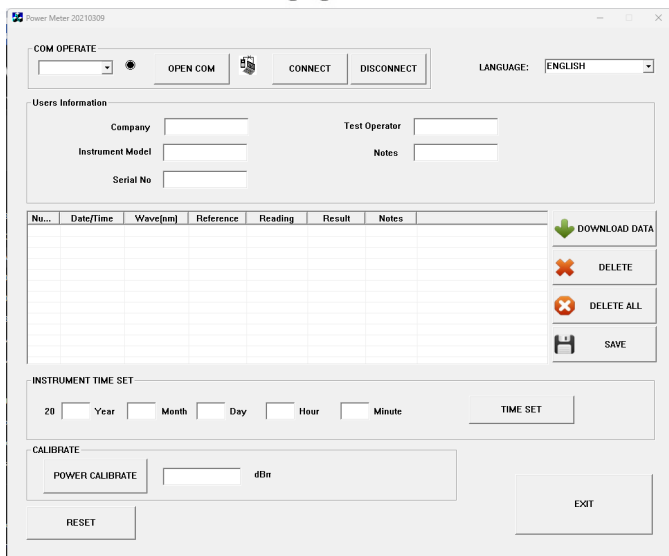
Power Meter 20210309

COM OPERATE

OPEN COM

CONNECT

DISCONNECT

LANGUAGE: ENGLISH

Users Information

Company

Test Operator

Instrument Model

Notes

Serial No

| Nu... | Date/Time | Wave[nm] | Reference | Reading | Result | Notes |
|---|---|---|---|---|---|---|

DOWNLOAD DATA

DELETE

DELETE ALL

SAVE

INSTRUMENT TIME SET

20 Year Month Day Hour Minute

TIME SET

CALIBRATE

POWER CALIBRATE

dBm

RESET

EXIT